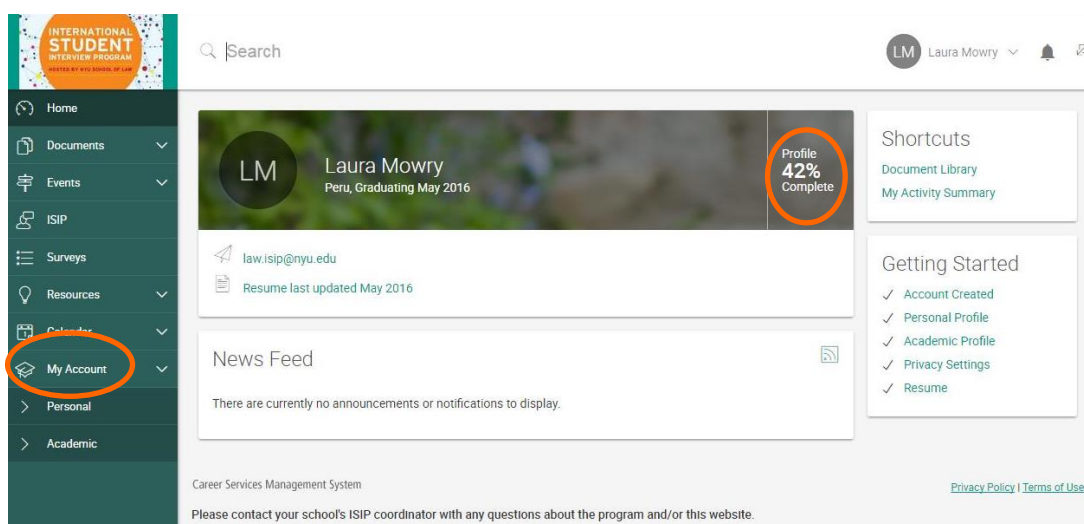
INTERNATIONAL STUDENT INTERVIEW PROGRAM
HOSTED BY NYU SCHOOL OF LAW

Search

LM Laura Mowry

Home
Documents
Events
ISIP
Surveys
Resources
Calendar
My Account
Personal
Academic

LM
Laura Mowry
Peru, Graduating May 2016

Profile
42%
Complete

law.isip@nyu.edu
Resume last updated May 2016

News Feed

There are currently no announcements or notifications to display.

Shortcuts
Document Library
My Activity Summary

Getting Started
✓ Account Created
✓ Personal Profile
✓ Academic Profile
✓ Privacy Settings
✓ Resume

Career Services Management System

Privacy Policy | Terms of Use

Please contact your school's ISIP coordinator with any questions about the program and/or this website.